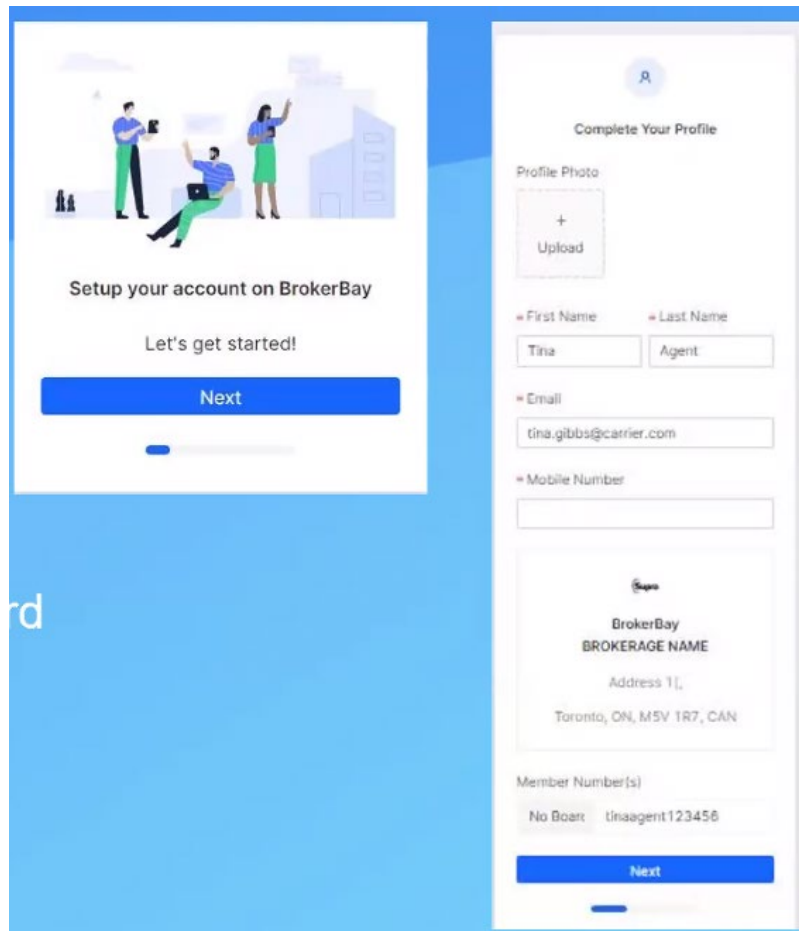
Setup your account on BrokerBay

Let's get started!

Next

rd

Complete Your Profile

Profile Photo

+
Upload

* First Name
Tina

* Last Name
Agent

* Email
tina.gibbs@carrier.com

* Mobile Number

Supra

BrokerBay
BROKERAGE NAME

Address 1[,

Toronto, ON, M5V 1R7, CAN

Member Number(s)

No Boar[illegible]

tinaagent123456

Next